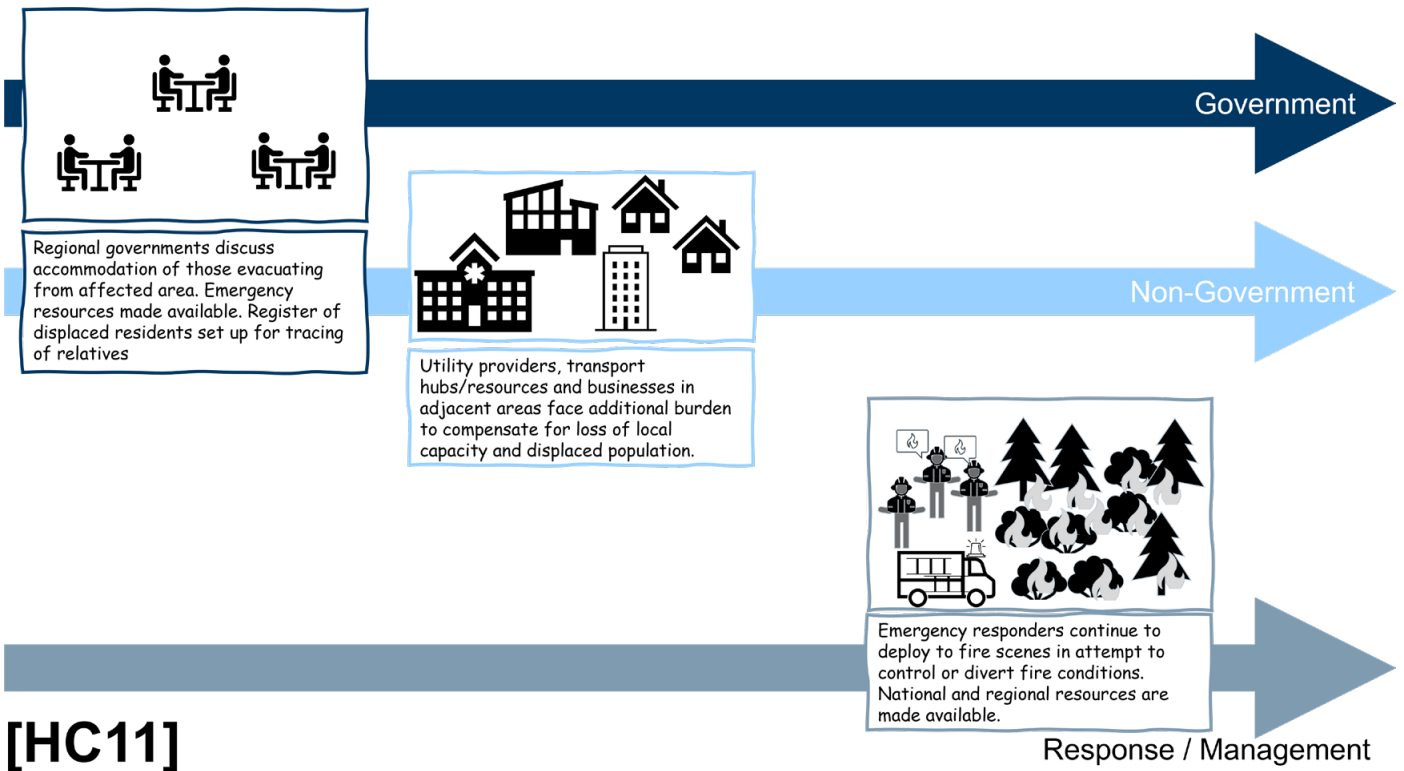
Government

Regional governments discuss accommodation of those evacuating from affected area. Emergency resources made available. Register of displaced residents set up for tracing of relatives

Non-Government

Utility providers, transport hubs/resources and businesses in adjacent areas face additional burden to compensate for loss of local capacity and displaced population.

Emergency responders continue to deploy to fire scenes in attempt to control or divert fire conditions. National and regional resources are made available.

[HC11]

Response / Management